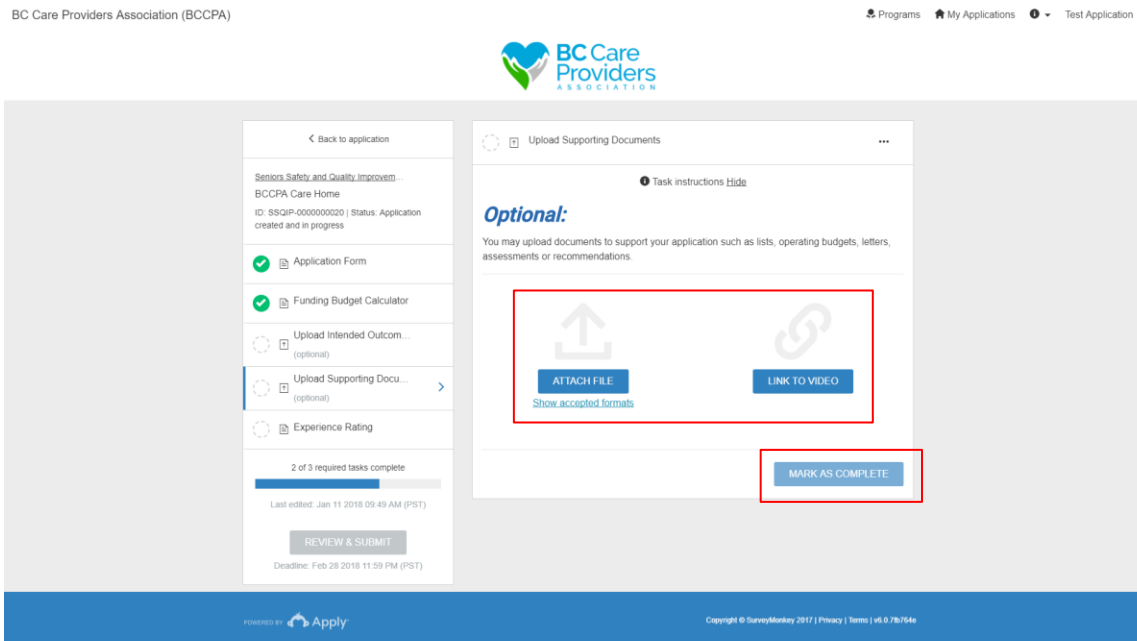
BC Care Providers Association (BCCPA)

Programs My Applications Test Application

BC Care Providers ASSOCIATION

< Back to application

Seniors Safety and Quality Improvem...
BCCPA Care Home
ID: SSQIP-0000000020 | Status: Application created and in progress

Application Form

Funding Budget Calculator

Upload Intended Outcom...
(optional)

Upload Supporting Docu...
(optional)

Experience Rating

2 of 3 required tasks complete

Last edited: Jan 11 2018 09:49 AM (PST)

REVIEW & SUBMIT

Deadline: Feb 28 2018 11:59 PM (PST)

Upload Supporting Documents

...

Task instructions Hide

Optional:

You may upload documents to support your application such as lists, operating budgets, letters, assessments or recommendations.

ATTACH FILE

Show accepted formats

LINK TO VIDEO

MARK AS COMPLETE

POWERED BY Apply

Copyright © SurveyMonkey 2017 | Privacy | Terms | v6.0.7fb764e